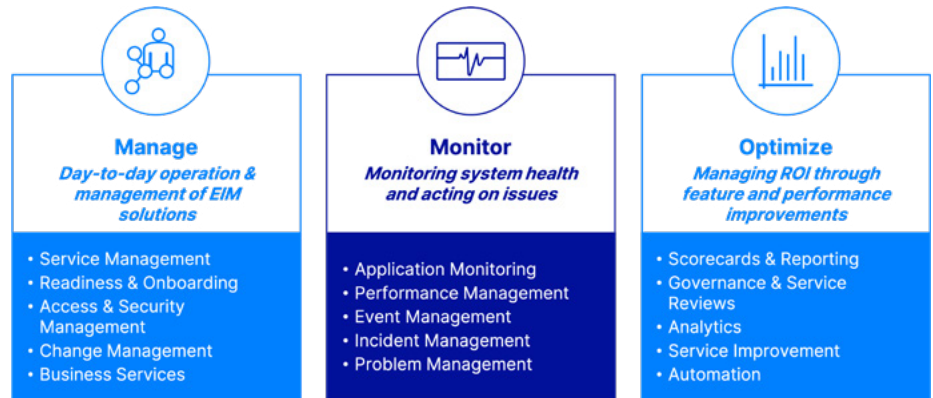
Manage
Day-to-day operation & management of EIM solutions

• Service Management
• Readiness & Onboarding
• Access & Security Management
• Change Management
• Business Services

Monitor
Monitoring system health and acting on issues

• Application Monitoring
• Performance Management
• Event Management
• Incident Management
• Problem Management

Optimize
Managing ROI through feature and performance improvements

• Scorecards & Reporting
• Governance & Service Reviews
• Analytics
• Service Improvement
• Automation